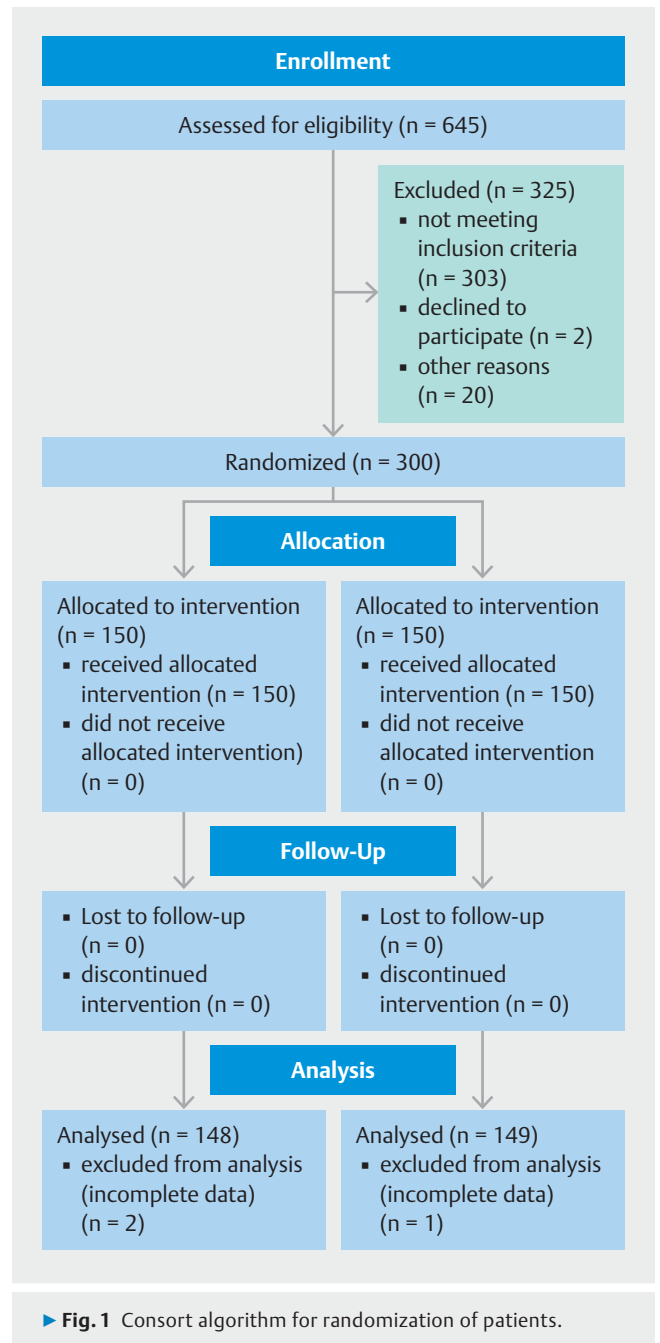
Enrollment

Assessed for eligibility (n = 645)

Excluded (n = 325)
▪ not meeting inclusion criteria (n = 303)
▪ declined to participate (n = 2)
▪ other reasons (n = 20)

Randomized (n = 300)

Allocation

Allocated to intervention (n = 150)
▪ received allocated intervention (n = 150)
▪ did not receive allocated intervention) (n = 0)

Allocated to intervention (n = 150)
▪ received allocated intervention (n = 150)
▪ did not receive allocated intervention (n = 0)

Follow-Up

▪ Lost to follow-up (n = 0)
▪ discontinued intervention (n = 0)

▪ Lost to follow-up (n = 0)
▪ discontinued intervention (n = 0)

Analysis

Analysed (n = 148)
▪ excluded from analysis (incomplete data) (n = 2)

Analysed (n = 149)
▪ excluded from analysis (incomplete data) (n = 1)

▶ Fig. 1 Consort algorithm for randomization of patients.